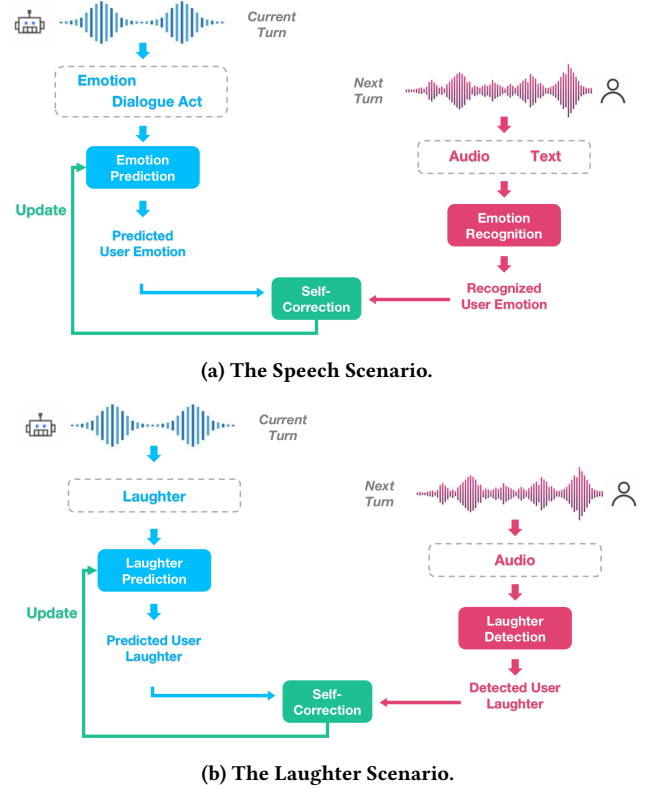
Current Turn

Emotion
Dialogue Act

Emotion Prediction

Update

Predicted User Emotion

Next Turn

Audio Text

Emotion Recognition

Recognized User Emotion

Self-Correction

(a) The Speech Scenario.

Current Turn

Laughter

Laughter Prediction

Update

Predicted User Laughter

Next Turn

Audio

Laughter Detection

Detected User Laughter

Self-Correction

(b) The Laughter Scenario.